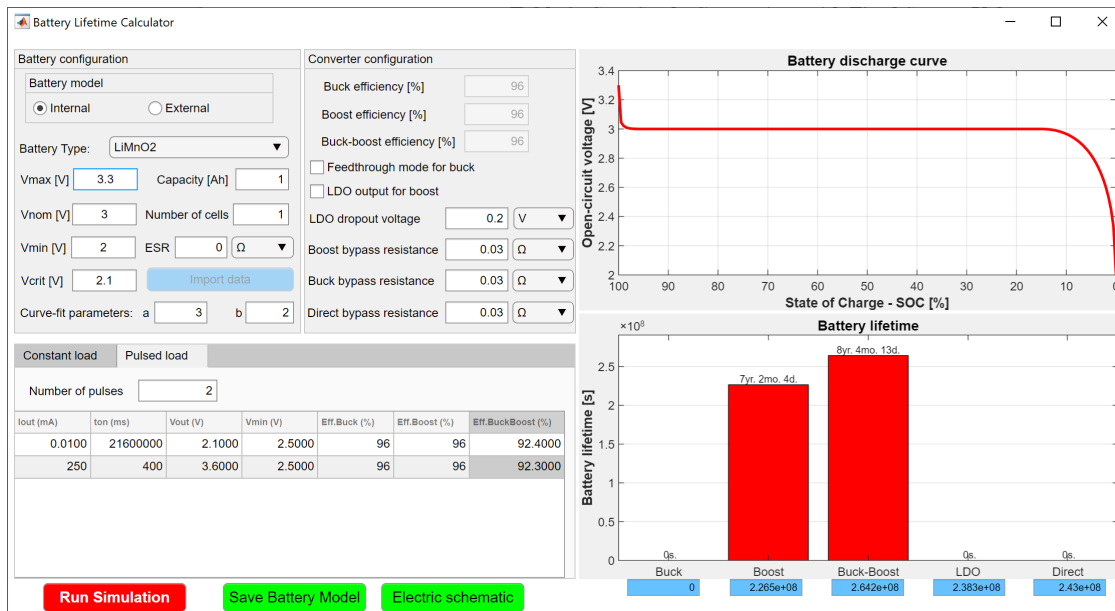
Battery Lifetime Calculator

Battery configuration

Battery model

Internal

External

Battery Type: LiMnO2

Vmax [V] 3.3

Capacity [Ah] 1

Vnom [V] 3

Number of cells 1

Vmin [V] 2

ESR 0 Ω

Vcrit [V] 2.1

Import data

Curve-fit parameters: a 3 b 2

Converter configuration

Buck efficiency [%] 96

Boost efficiency [%] 96

Buck-boost efficiency [%] 96

Feedthrough mode for buck

LDO output for boost

LDO dropout voltage 0.2 V

Boost bypass resistance 0.03 Ω

Buck bypass resistance 0.03 Ω

Direct bypass resistance 0.03 Ω

Constant load

Pulsed load

Number of pulses 2

| Iout (mA) | ton (ms) | Vout (V) | Vmin (V) | Eff.Buck (%) | Eff.Boost (%) | Eff.BuckBoost (%) |
|---|---|---|---|---|---|---|
| 0.0100 | 21600000 | 2.1000 | 2.5000 | 96 | 96 | 92.4000 |
| 250 | 400 | 3.6000 | 2.5000 | 96 | 96 | 92.3000 |

Run Simulation

Save Battery Model

Electric schematic

Battery discharge curve

Open-circuit voltage [V]

3.4
3.2
3
2.8
2.6
2.4
2.2
2

100 90 80 70 60 50 40 30 20 10 0

State of Charge - SOC [%]

Battery lifetime

$\times10^8$

Battery lifetime [s]

2.5
2
1.5
1
0.5
0

0s.

7yr. 2mo. 4d.

8yr. 4mo. 13d.

0s.

0s.

Buck

Boost

Buck-Boost

LDO

Direct

0

2.265e+08

2.642e+08

2.383e+08

2.43e+08